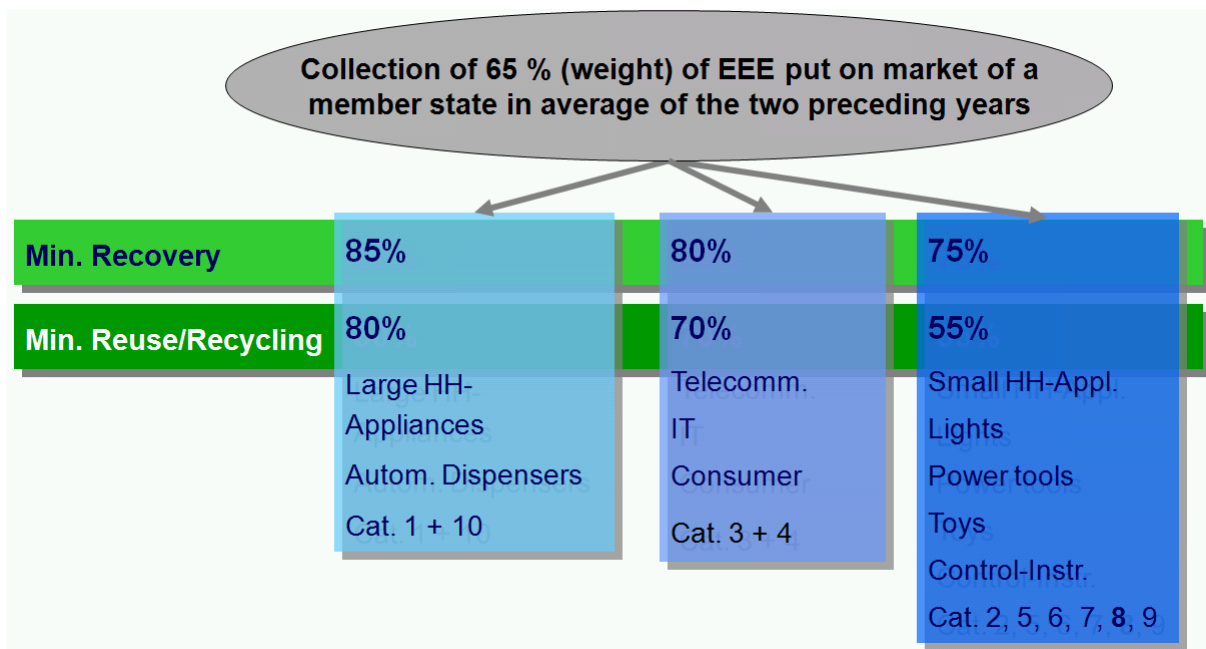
Collection of 65 % (weight) of EEE put on market of a member state in average of the two preceding years

Min. Recovery

Min. Reuse/Recycling

85%

80%

Large HH-Appliances

Autom. Dispensers

Cat. 1 + 10

80%

70%

Telecomm.

IT

Consumer

Cat. 3 + 4

75%

55%

Small HH-Appl.

Lights

Power tools

Toys

Control-Instr.

Cat. 2, 5, 6, 7, **8**, 9